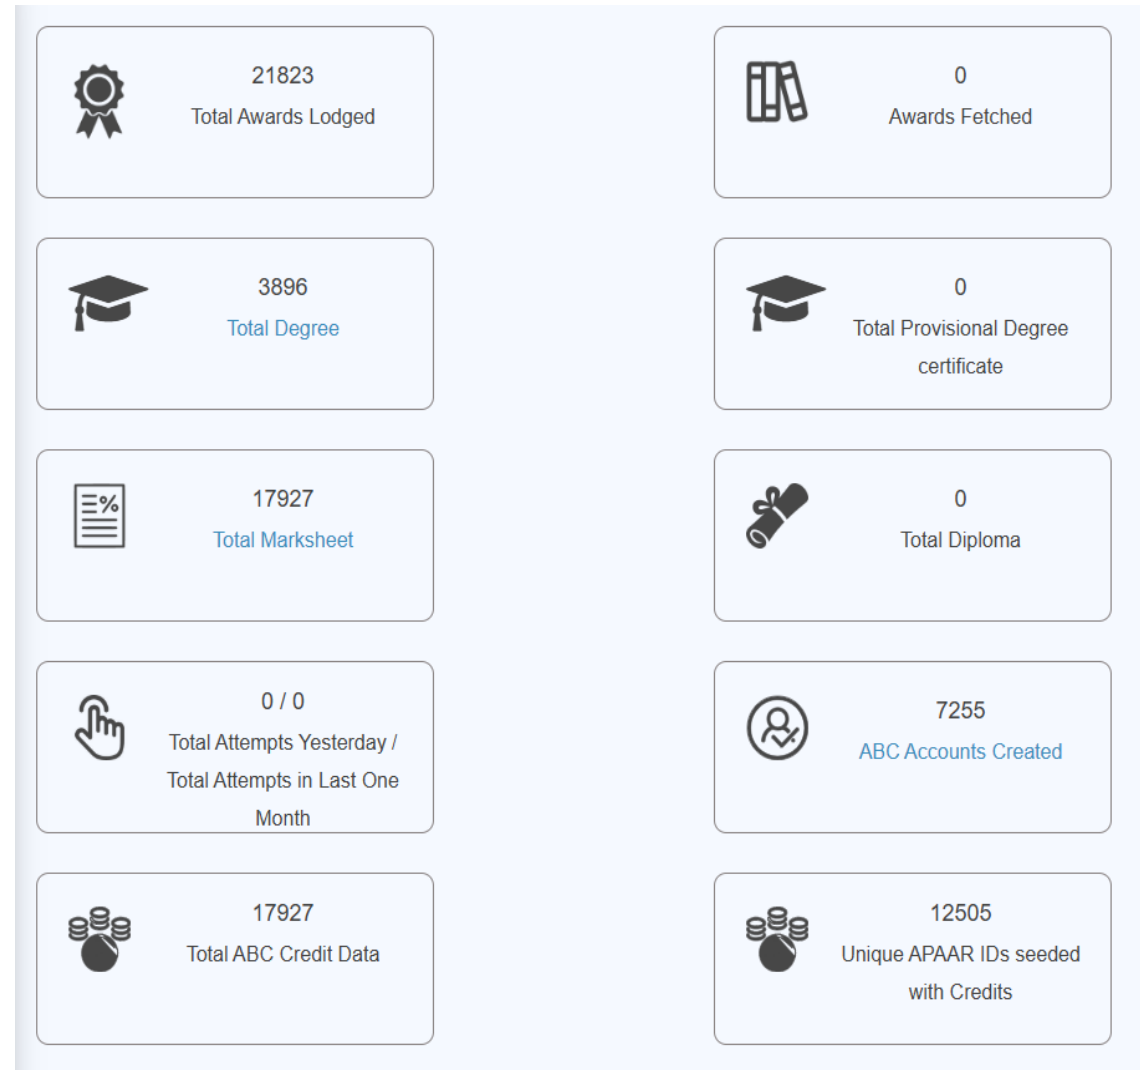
21823
Total Awards Lodged

0
Awards Fetched

3896
Total Degree

0
Total Provisional Degree certificate

17927
Total Marksheet

0
Total Diploma

0 / 0
Total Attempts Yesterday / Total Attempts in Last One Month

7255
ABC Accounts Created

17927
Total ABC Credit Data

12505
Unique APAAR IDs seeded with Credits